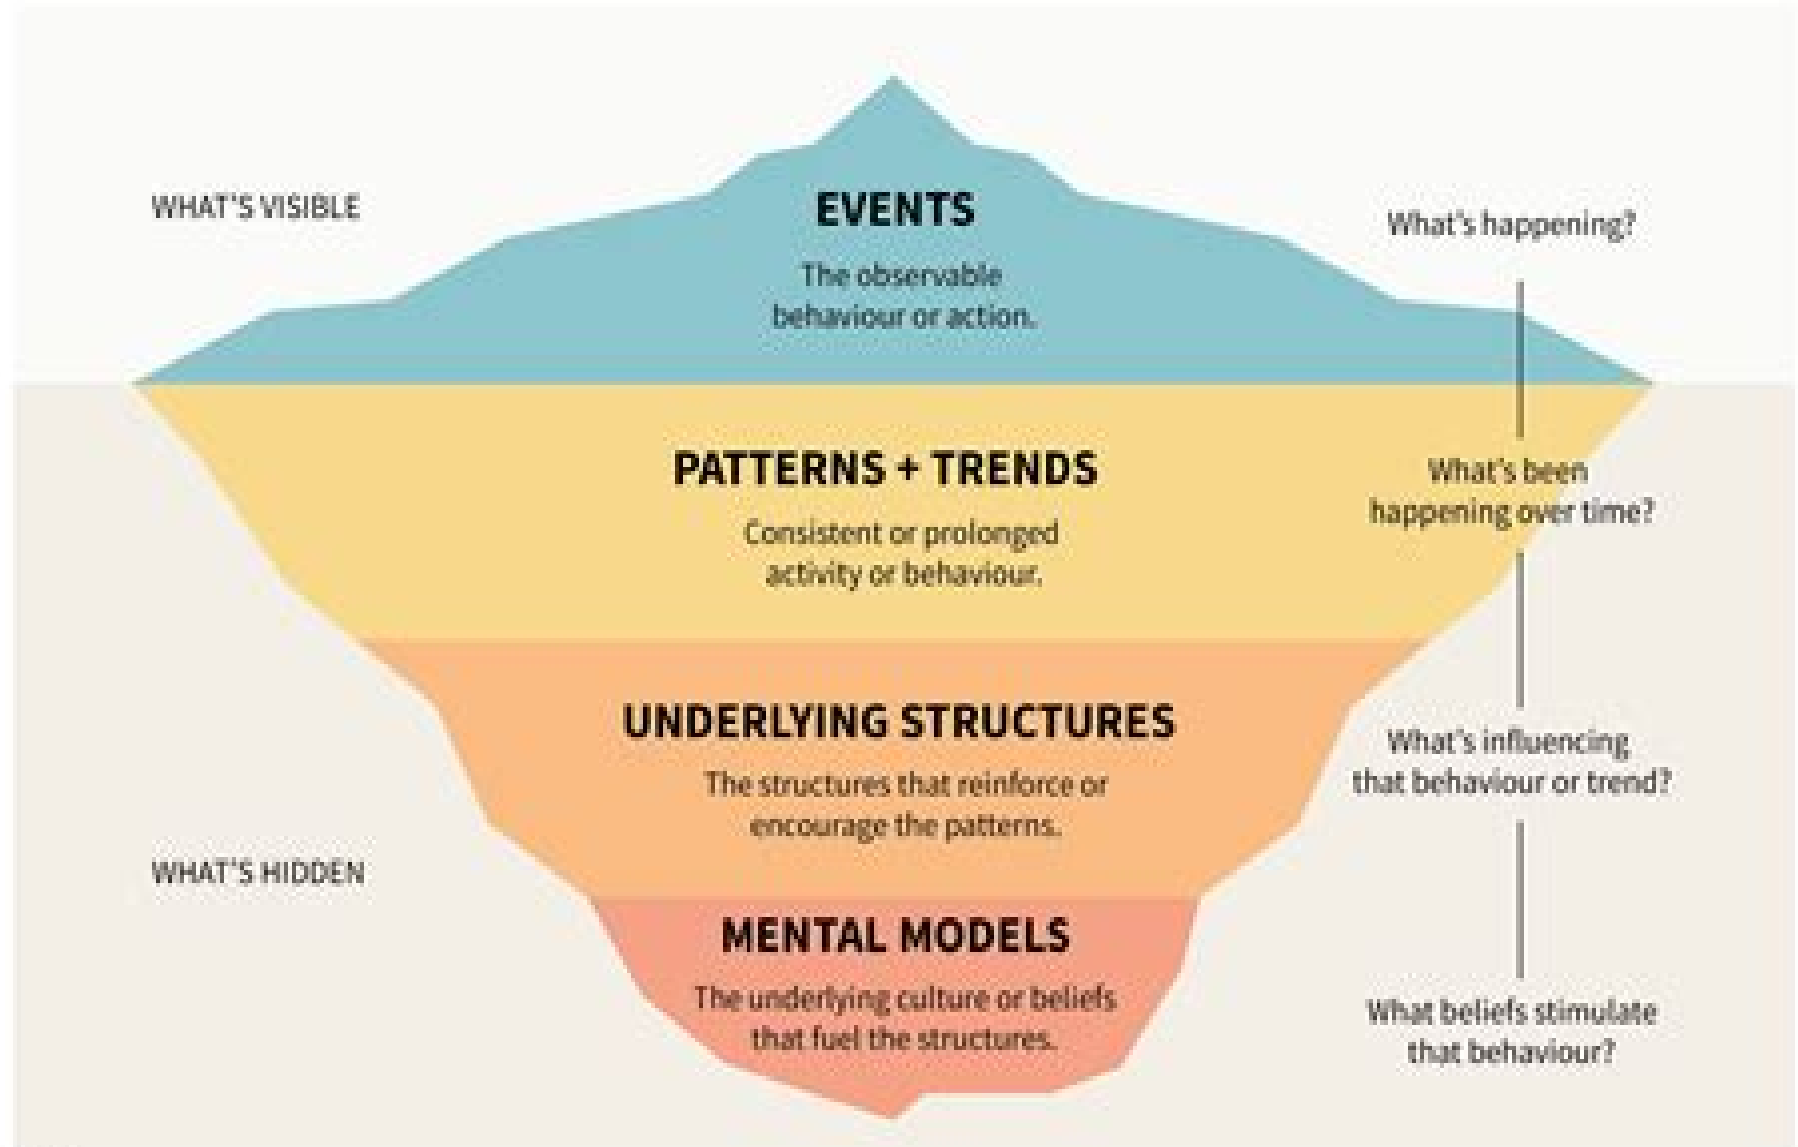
WHAT'S VISIBLE

EVENTS

The observable behaviour or action.

What's happening?

PATTERNS + TRENDS

Consistent or prolonged activity or behaviour.

What's been happening over time?

UNDERLYING STRUCTURES

The structures that reinforce or encourage the patterns.

What's influencing that behaviour or trend?

WHAT'S HIDDEN

MENTAL MODELS

The underlying culture or beliefs that fuel the structures.

What beliefs stimulate that behaviour?